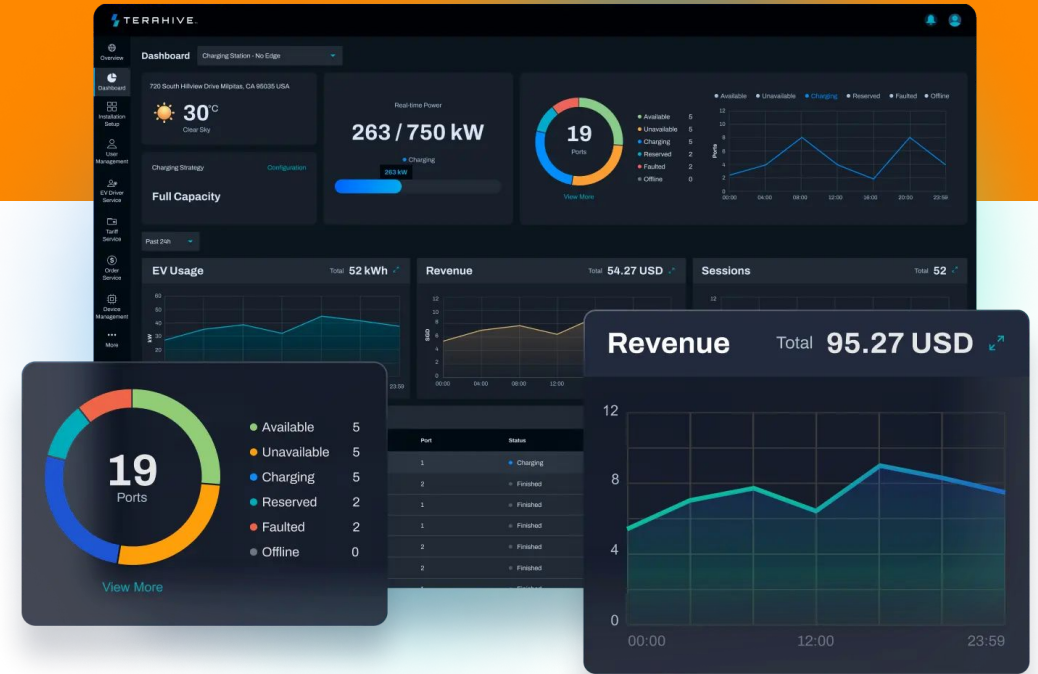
TERRHIVE

Overview
Dashboard
Installation Setup
User Management
EV Driver Service
Tariff Service
Order Service
Device Management
More

Dashboard Charging Station - No Edge

720 South Hillview Drive Milpitas, CA 95035 USA
30°C
Clear Sky

Charging Strategy Configuration
Full Capacity

Real-time Power
263 / 750 kW
Charging
263 kW

19
Ports
View More

Available 5
Unavailable 5
Charging 5
Reserved 2
Faulted 2
Offline 0

Available Unavailable Charging Reserved Faulted Offline
12
10
8
6
4
2
0
Ports
00:00 04:00 08:00 12:00 16:00 20:00 23:56

Past 24h

EV Usage Total 52 kWh
60
50
40
30
20
10
0
kW
23:59

Revenue Total 54.27 USD
12
10
8
6
4
2
0
USD
00:00 04:00 08:00 12:00

Sessions Total 52
12

Port Status
1 Charging
2 Finished
1 Finished
1 Finished
2 Finished
2 Finished

19
Ports
Available 5
Unavailable 5
Charging 5
Reserved 2
Faulted 2
Offline 0
View More

Revenue Total 95.27 USD
12
8
4
0
00:00 12:00 23:59